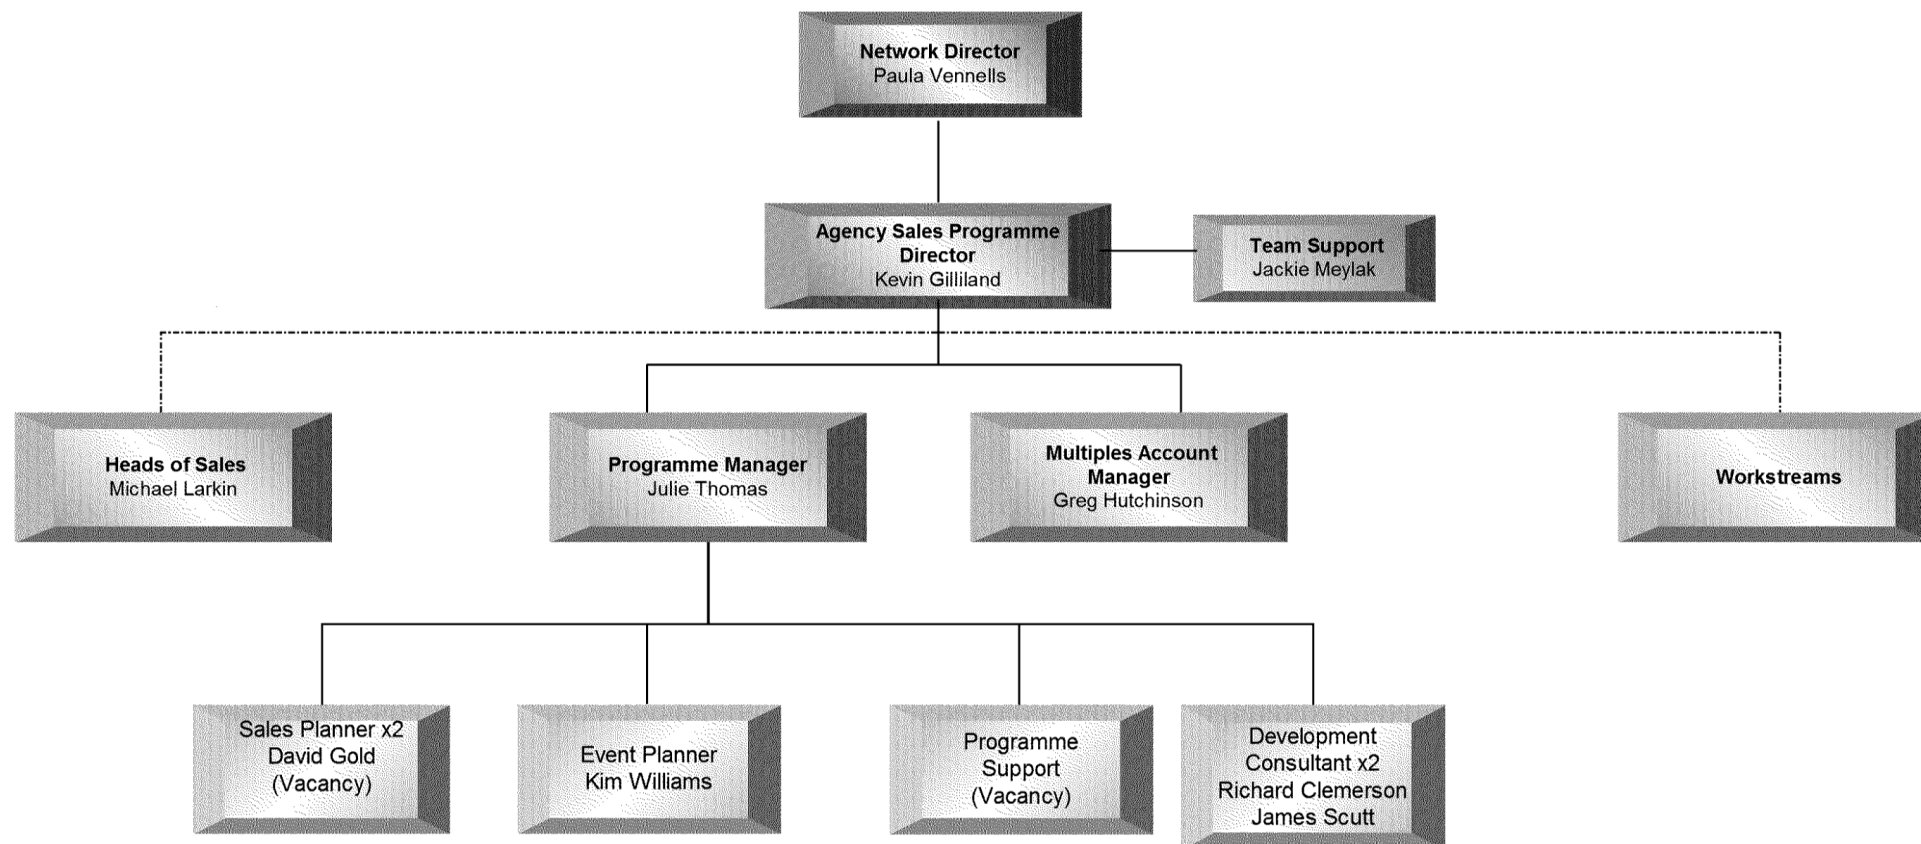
Network Director
Paula Vennells

Agency Sales Programme Director
Kevin Gilliland

Team Support
Jackie Meylak

Heads of Sales
Michael Larkin

Programme Manager
Julie Thomas

Multiples Account Manager
Greg Hutchinson

Workstreams

Sales Planner x2
David Gold
(Vacancy)

Event Planner
Kim Williams

Programme Support
(Vacancy)

Development Consultant x2
Richard Clemerson
James Scutt